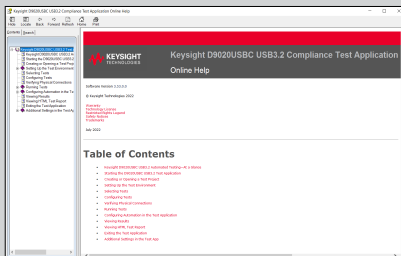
Keysight D9020USBC USB3.2 Compliance Test Online Help

Hide Locate Back Forward Refresh Home Print

Contents Search

Keysight D9020USBC USB3.2 Compliance
Keysight D9020USBC USB3.2 Automated
Starting the D9020USBC USB3.2 Test
Creating or Opening a Test Project
Setting Up the Test Environment
Selecting Tests
Configuring Tests
Verifying Physical Connections
Running Tests
Configuring Automation in the Test
Viewing Results
Viewing HTML Test Report
Exiting the Test Application
Additional Settings in the Test Ap

KEYSIGHT TECHNOLOGIES

Keysight D9020USBC USB3.2 Compliance Test Application

Online Help

Software Version 1.0.0.0

© Keysight Technologies 2022

Warranty
Technology License
Restricted Rights Legend
Safety Notices
Trademarks

July 2022

Table of Contents

Keysight D9020USBC USB3.2 Automated Testing—At a Glance
Starting the D9020USBC USB3.2 Test Application
Creating or Opening a Test Project
Setting Up the Test Environment
Selecting Tests
Configuring Tests
Verifying Physical Connections
Running Tests
Configuring Automation in the Test Application
Viewing Results
Viewing HTML Test Report
Exiting the Test Application
Additional Settings in the Test App